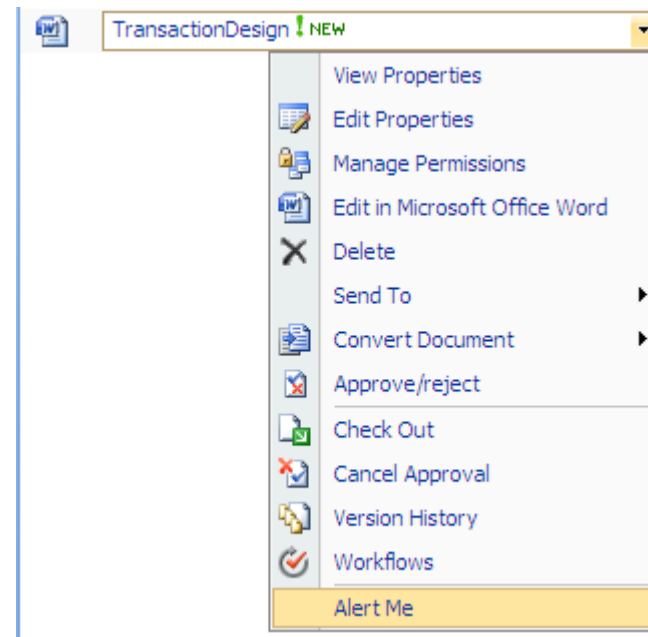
TransactionDesign ! NEW

View Properties
Edit Properties
Manage Permissions
Edit in Microsoft Office Word
Delete
Send To
Convert Document
Approve/reject
Check Out
Cancel Approval
Version History
Workflows
Alert Me